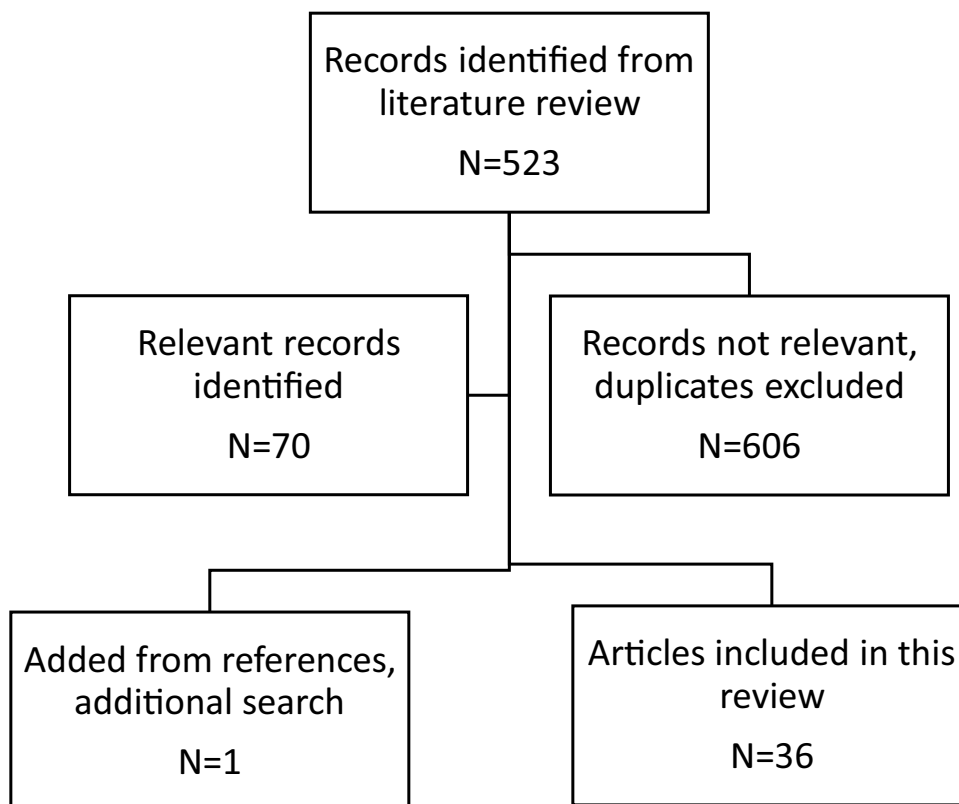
Records identified from literature review

N=523

Relevant records identified

N=70

Records not relevant, duplicates excluded

N=606

Added from references, additional search

N=1

Articles included in this review

N=36